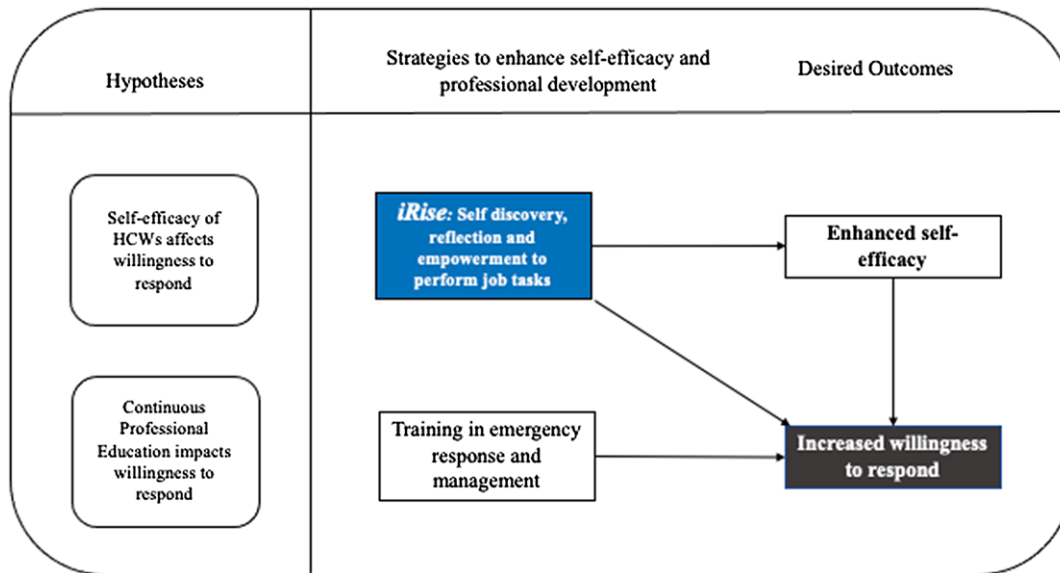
Hypotheses

Strategies to enhance self-efficacy and professional development

Desired Outcomes

Self-efficacy of HCWs affects willingness to respond

Continuous Professional Education impacts willingness to respond

iRise: Self discovery, reflection and empowerment to perform job tasks

Training in emergency response and management

Enhanced self-efficacy

Increased willingness to respond